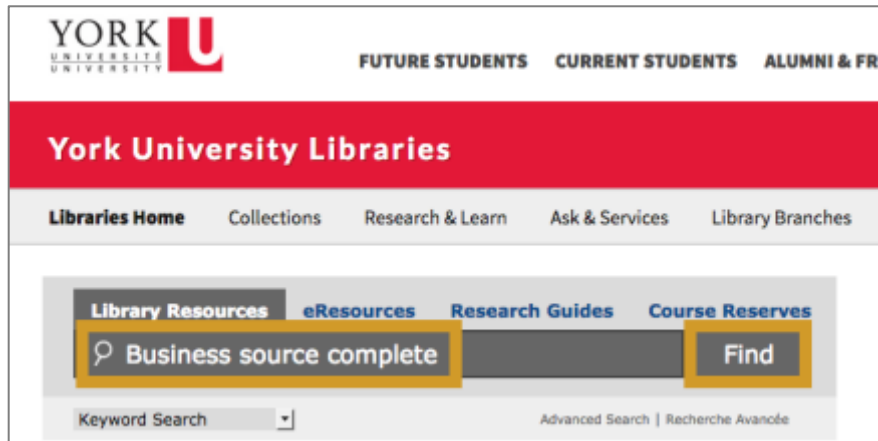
YORK UNIVERSITÉ UNIVERSITY U

FUTURE STUDENTS CURRENT STUDENTS ALUMNI & FR

York University Libraries

Libraries Home Collections Research & Learn Ask & Services Library Branches

Library Resources eResources Research Guides Course Reserves

Business source complete

Find

Keyword Search

Advanced Search | Recherche Avancée